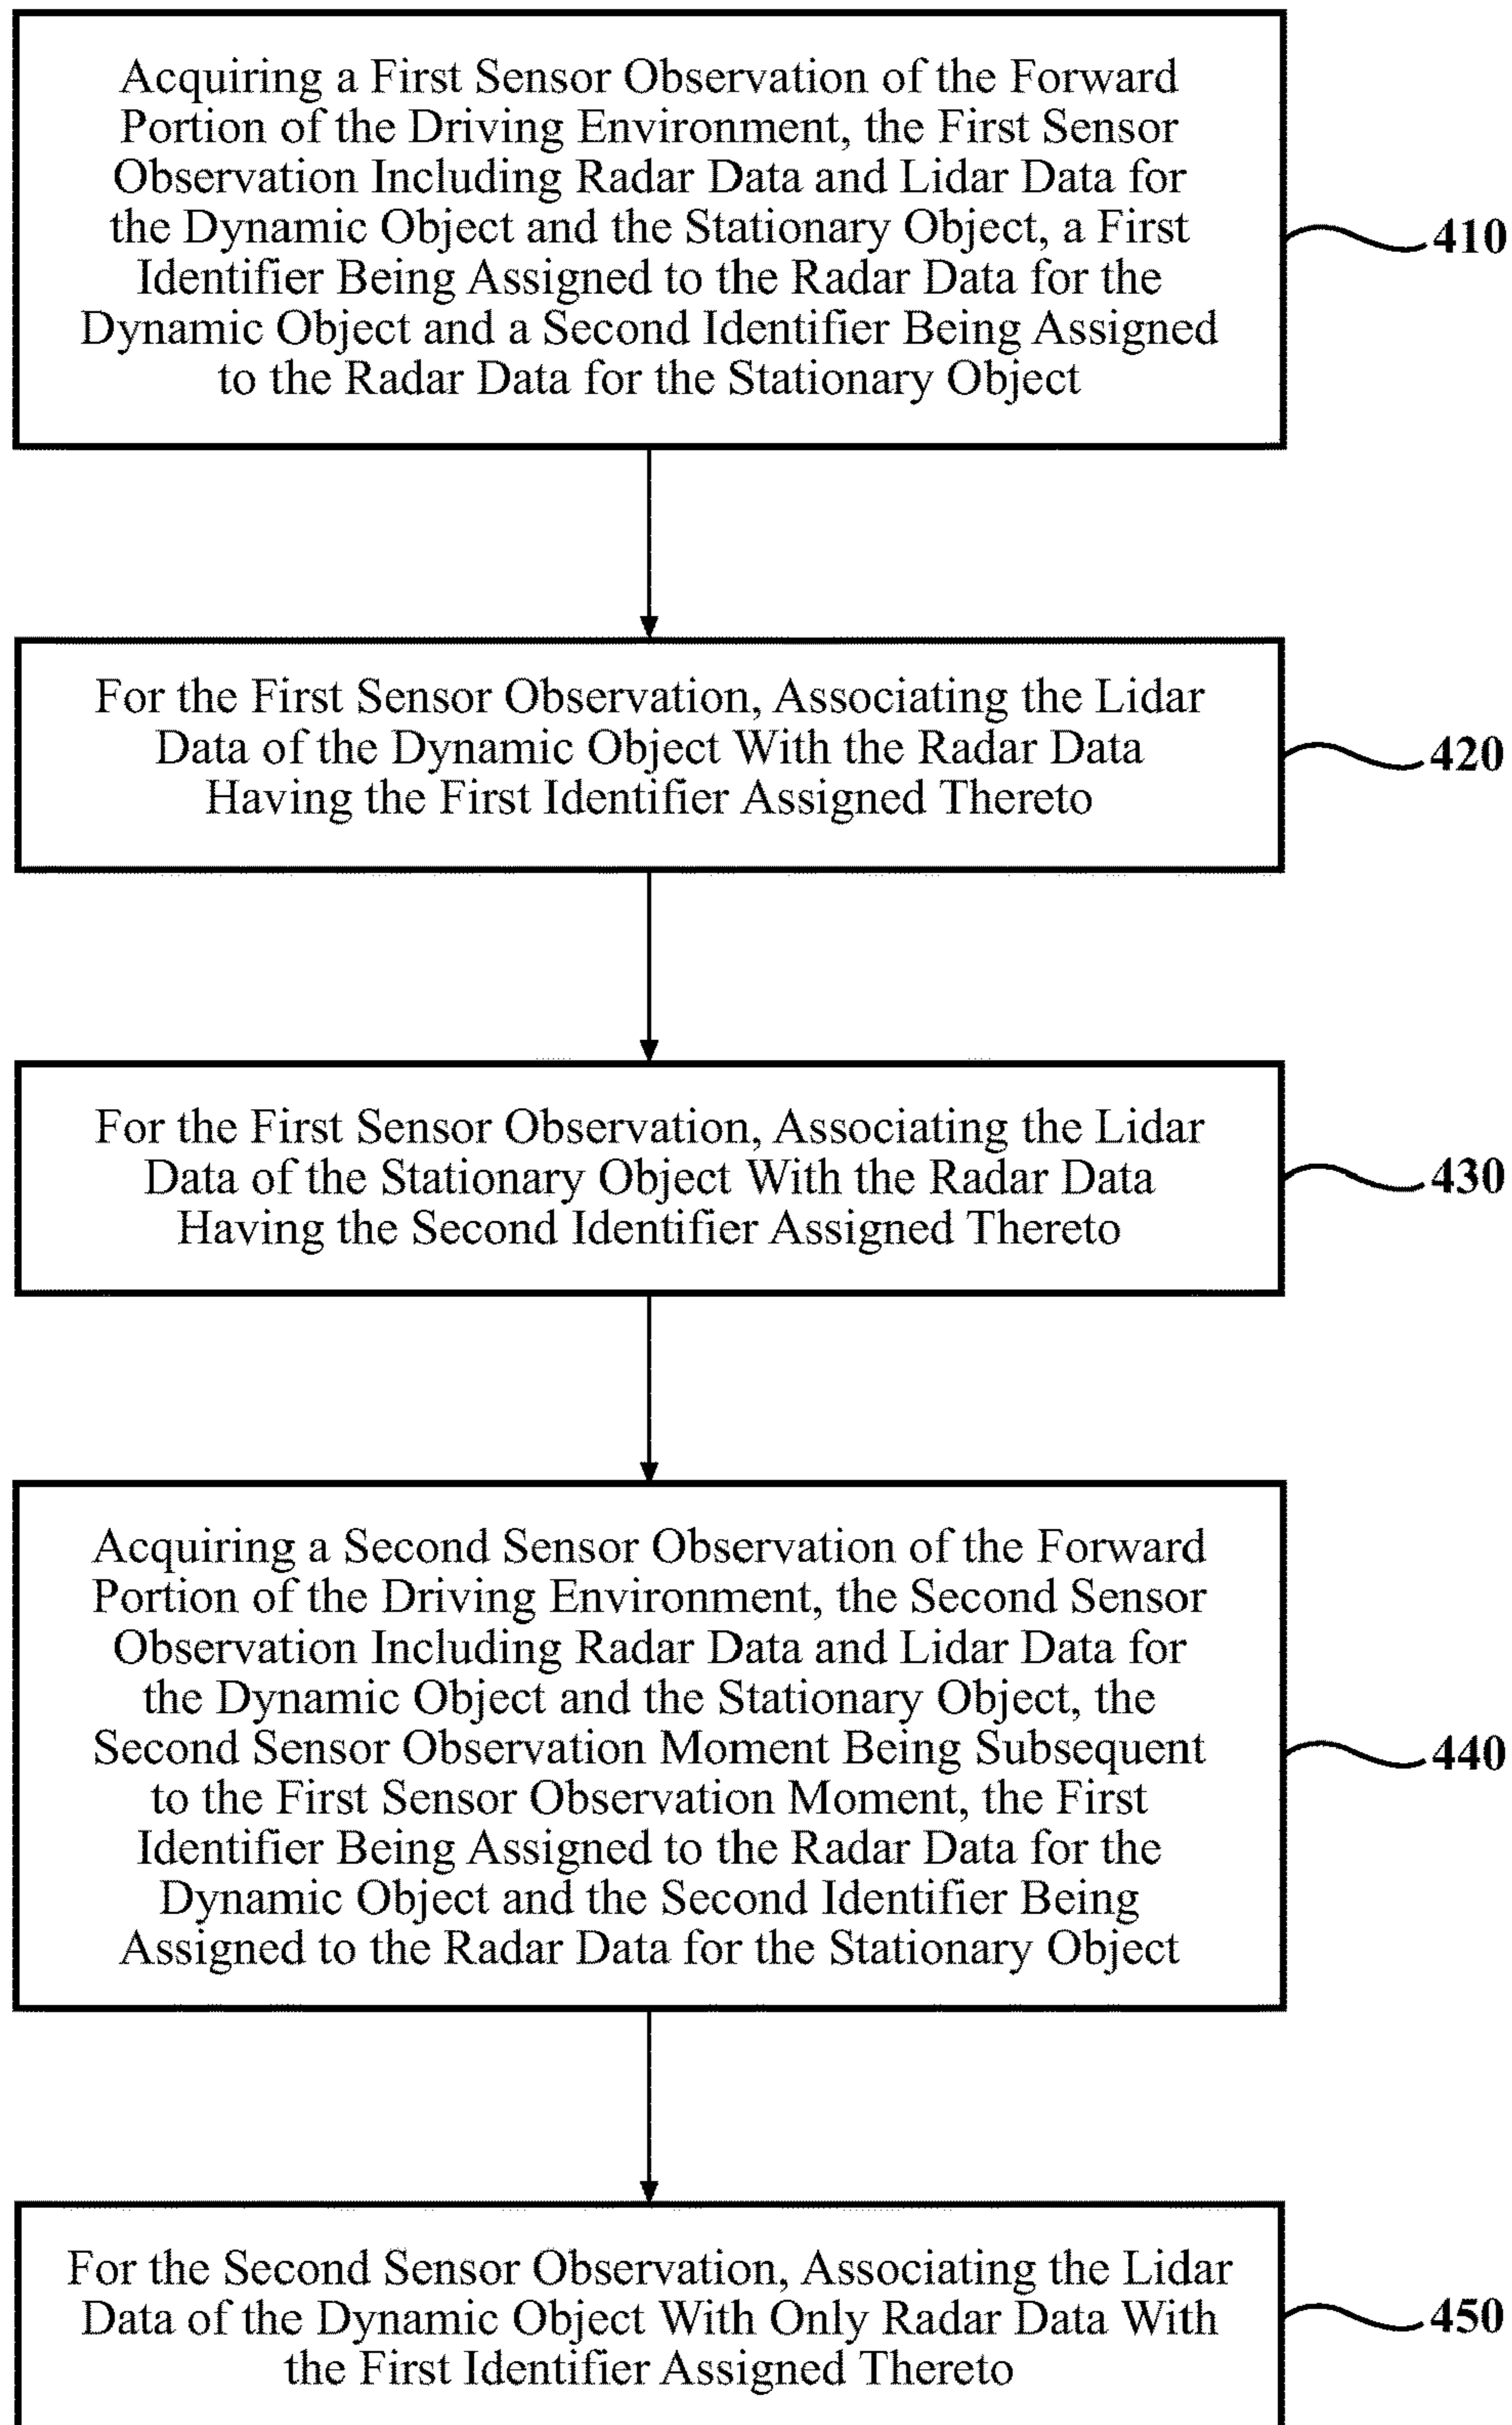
Acquiring a First Sensor Observation of the Forward Portion of the Driving Environment, the First Sensor Observation Including Radar Data and Lidar Data for the Dynamic Object and the Stationary Object, a First Identifier Being Assigned to the Radar Data for the Dynamic Object and a Second Identifier Being Assigned to the Radar Data for the Stationary Object

410

For the First Sensor Observation, Associating the Lidar Data of the Dynamic Object With the Radar Data Having the First Identifier Assigned Thereto

420

For the First Sensor Observation, Associating the Lidar Data of the Stationary Object With the Radar Data Having the Second Identifier Assigned Thereto

430

Acquiring a Second Sensor Observation of the Forward Portion of the Driving Environment, the Second Sensor Observation Including Radar Data and Lidar Data for the Dynamic Object and the Stationary Object, the Second Sensor Observation Moment Being Subsequent to the First Sensor Observation Moment, the First Identifier Being Assigned to the Radar Data for the Dynamic Object and the Second Identifier Being Assigned to the Radar Data for the Stationary Object

440

For the Second Sensor Observation, Associating the Lidar Data of the Dynamic Object With Only Radar Data With the First Identifier Assigned Thereto

450